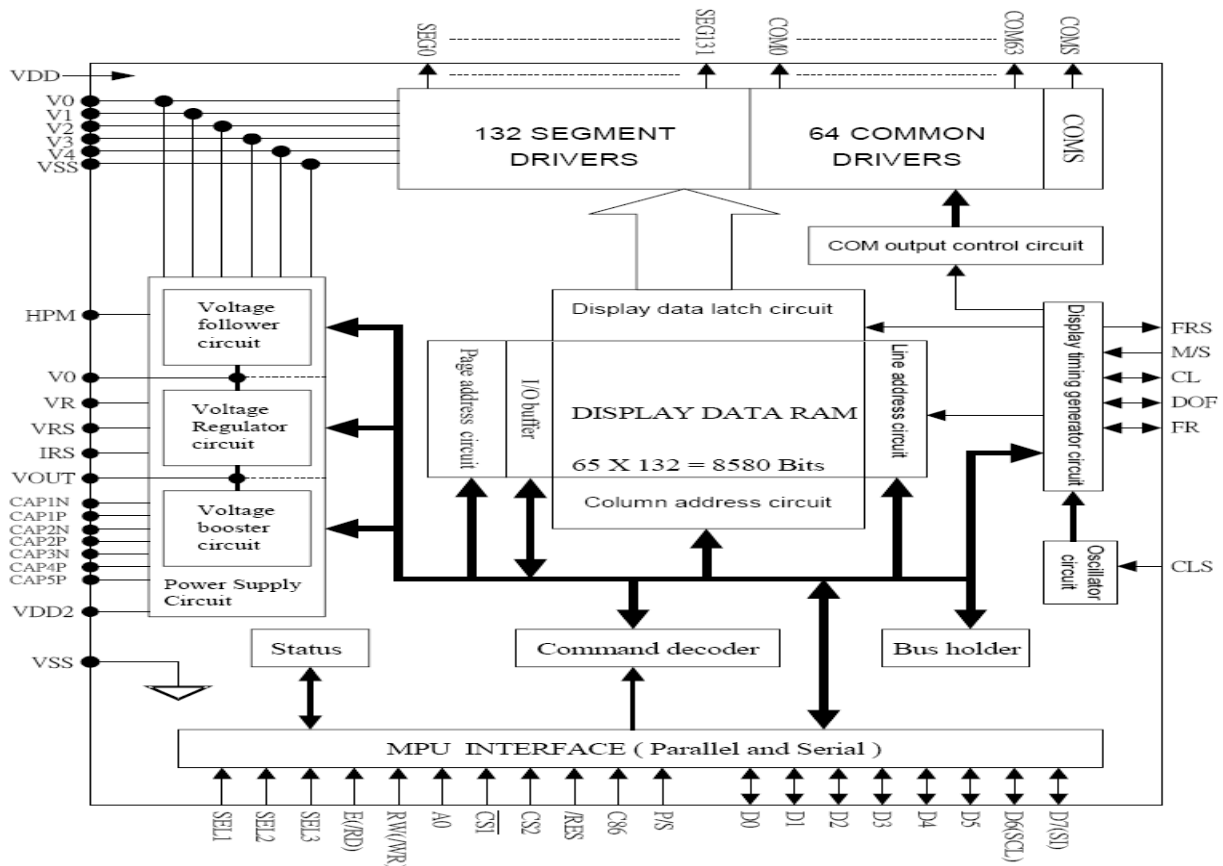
SEG0
SEG131
COM0
COM63
COMS

VDD
V0
V1
V2
V3
V4
VSS

132 SEGMENT DRIVERS

64 COMMON DRIVERS

COMS

COM output control circuit

HPM
V0
VR
VRS
IRS
VOUT
CAP1N
CAP1P
CAP2N
CAP2P
CAP3N
CAP4P
CAP5P
VDD2
VSS

Voltage follower circuit

Voltage Regulator circuit

Voltage booster circuit

Power Supply Circuit

Display data latch circuit

Page address circuit

I/O buffer

DISPLAY DATA RAM

65 X 132 = 8580 Bits

Line address circuit

Column address circuit

Display timing generator circuit

FRS
M/S
CL
DOF
FR

Oscillator circuit

CLS

Status

Command decoder

Bus holder

MPU INTERFACE ( Parallel and Serial )

SEL1
SEL2
SEL3
E(RD)
RW(WR)
A0
$\overline{CS1}$
CS2
/RES
C86
P/S
D0
D1
D2
D3
D4
D5
D6(SCL)
D7(SI)